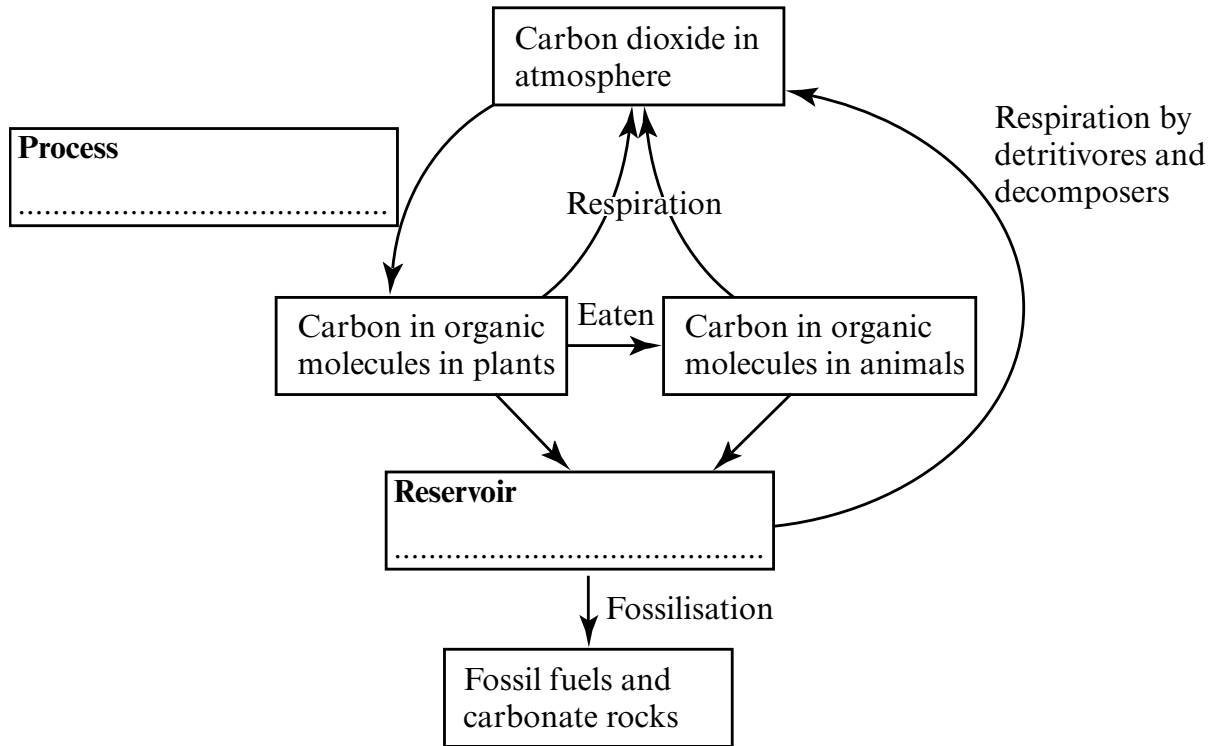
Carbon dioxide in atmosphere

Process
....................................

Respiration

Respiration by detritivores and decomposers

Carbon in organic molecules in plants

Eaten

Carbon in organic molecules in animals

Reservoir
....................................

Fossilisation

Fossil fuels and carbonate rocks